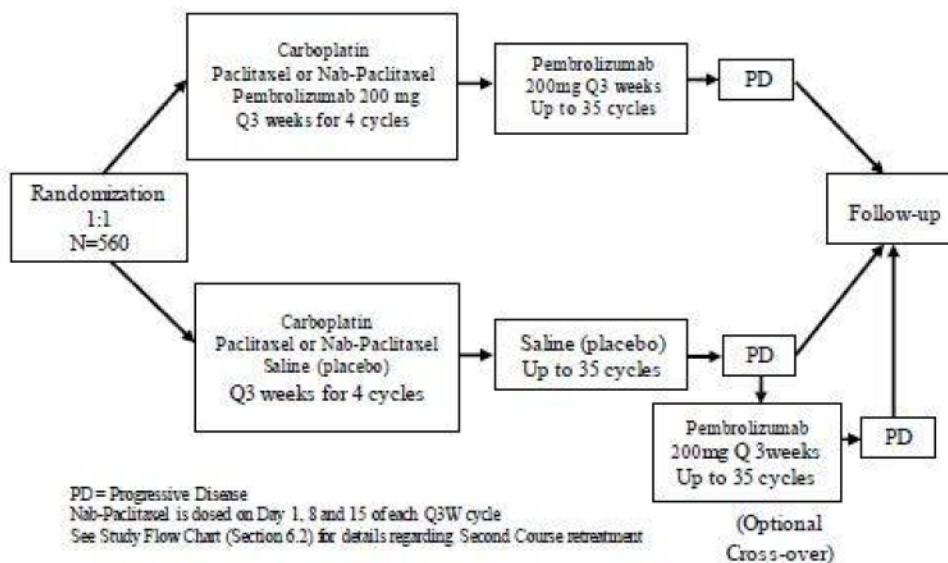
Randomization
1:1
N=560

Carboplatin
Paclitaxel or Nab-Paclitaxel
Pembrolizumab 200 mg
Q3 weeks for 4 cycles

Pembrolizumab
200mg Q3 weeks
Up to 35 cycles

PD

Follow-up

Carboplatin
Paclitaxel or Nab-Paclitaxel
Saline (placebo)
Q3 weeks for 4 cycles

Saline (placebo)
Up to 35 cycles

PD

Pembrolizumab
200mg Q 3weeks
Up to 35 cycles

PD

(Optional
Cross-over)

PD = Progressive Disease
Nab-Paclitaxel is dosed on Day 1, 8 and 15 of each Q3W cycle
See Study Flow Chart (Section 6.2) for details regarding Second Course retreatment